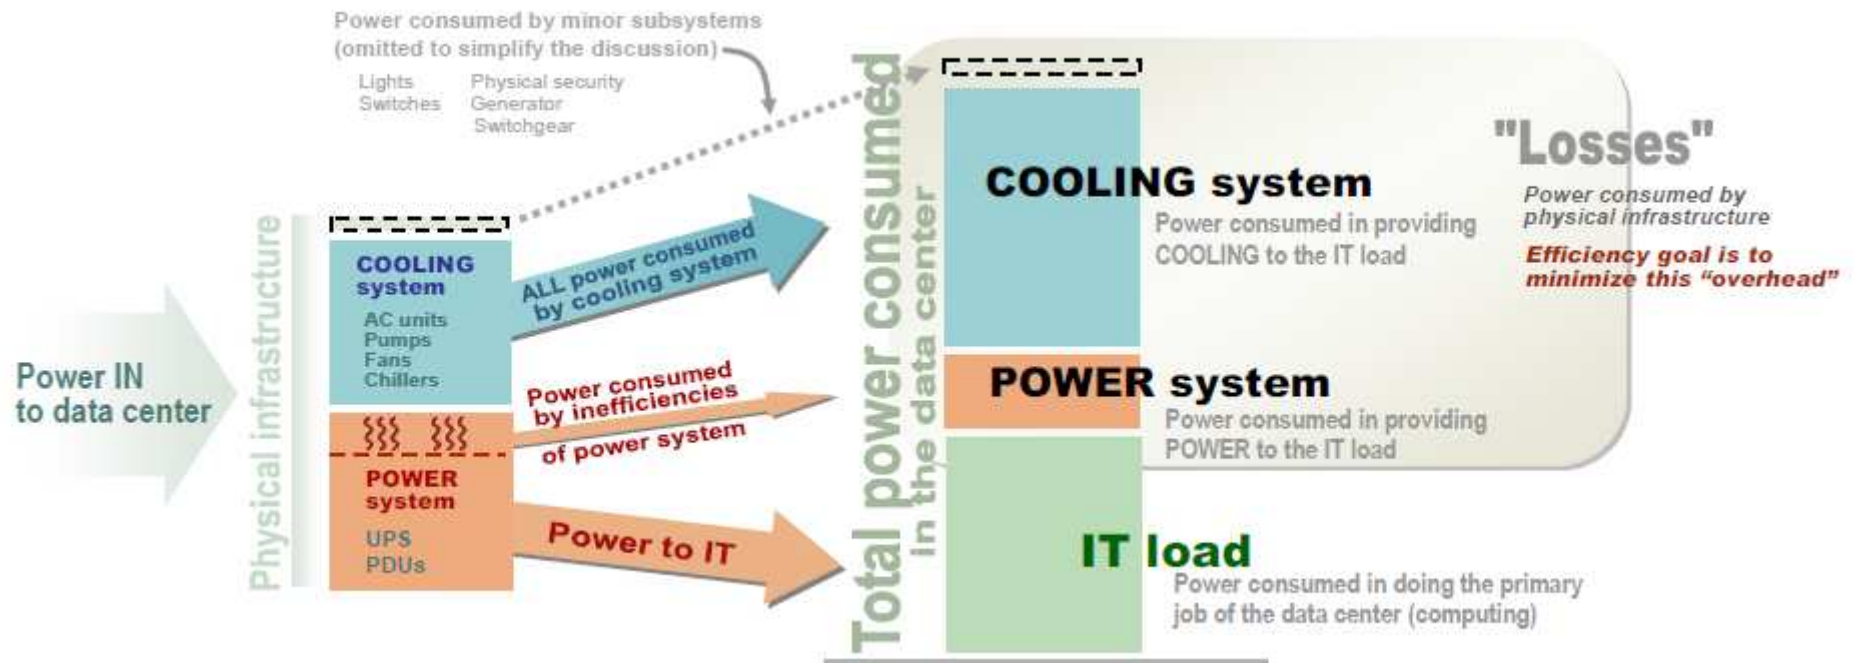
Power consumed by minor subsystems (omitted to simplify the discussion)

Lights
Switches
Physical security
Generator
Switchgear

Power IN to data center

Physical infrastructure

COOLING system
AC units
Pumps
Fans
Chillers

POWER system
UPS
PDUs

ALL power consumed by cooling system

Power consumed by inefficiencies of power system

Power to IT

Total power consumed in the data center

COOLING system
Power consumed in providing COOLING to the IT load

POWER system
Power consumed in providing POWER to the IT load

IT load
Power consumed in doing the primary job of the data center (computing)

"Losses"
Power consumed by physical infrastructure

Efficiency goal is to minimize this "overhead"